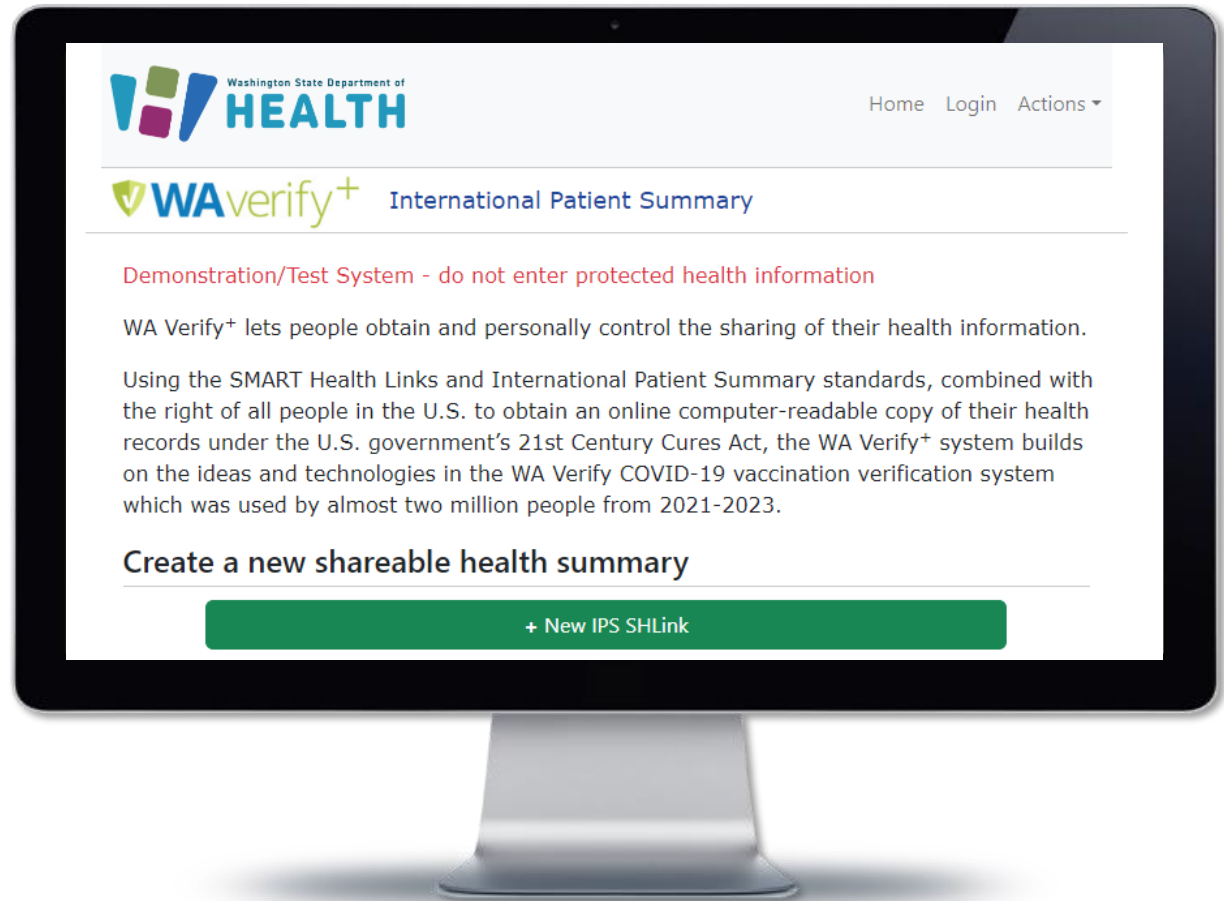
Washington State Department of
HEALTH

Home Login Actions

WAverify$^+$ International Patient Summary

Demonstration/Test System - do not enter protected health information

WA Verify$^+$ lets people obtain and personally control the sharing of their health information.

Using the SMART Health Links and International Patient Summary standards, combined with the right of all people in the U.S. to obtain an online computer-readable copy of their health records under the U.S. government's 21st Century Cures Act, the WA Verify$^+$ system builds on the ideas and technologies in the WA Verify COVID-19 vaccination verification system which was used by almost two million people from 2021-2023.

Create a new shareable health summary

+ New IPS SHLink